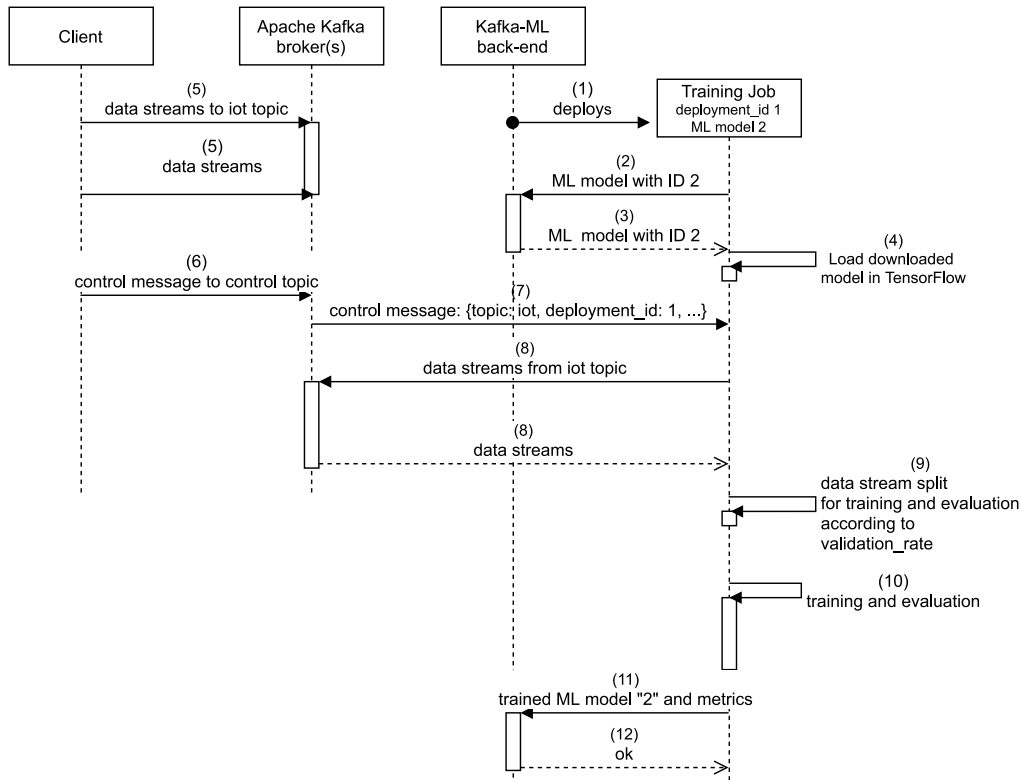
Client

Apache Kafka broker(s)

Kafka-ML back-end

(1) deploys

Training Job deployment_id 1 ML model 2

(5) data streams to iot topic

(5) data streams

(2) ML model with ID 2

(3) ML model with ID 2

(4) Load downloaded model in TensorFlow

(6) control message to control topic

(7) control message: {topic: iot, deployment_id: 1, ...}

(8) data streams from iot topic

(8) data streams

(9) data stream split for training and evaluation according to validation_rate

(10) training and evaluation

(11) trained ML model "2" and metrics

(12) ok